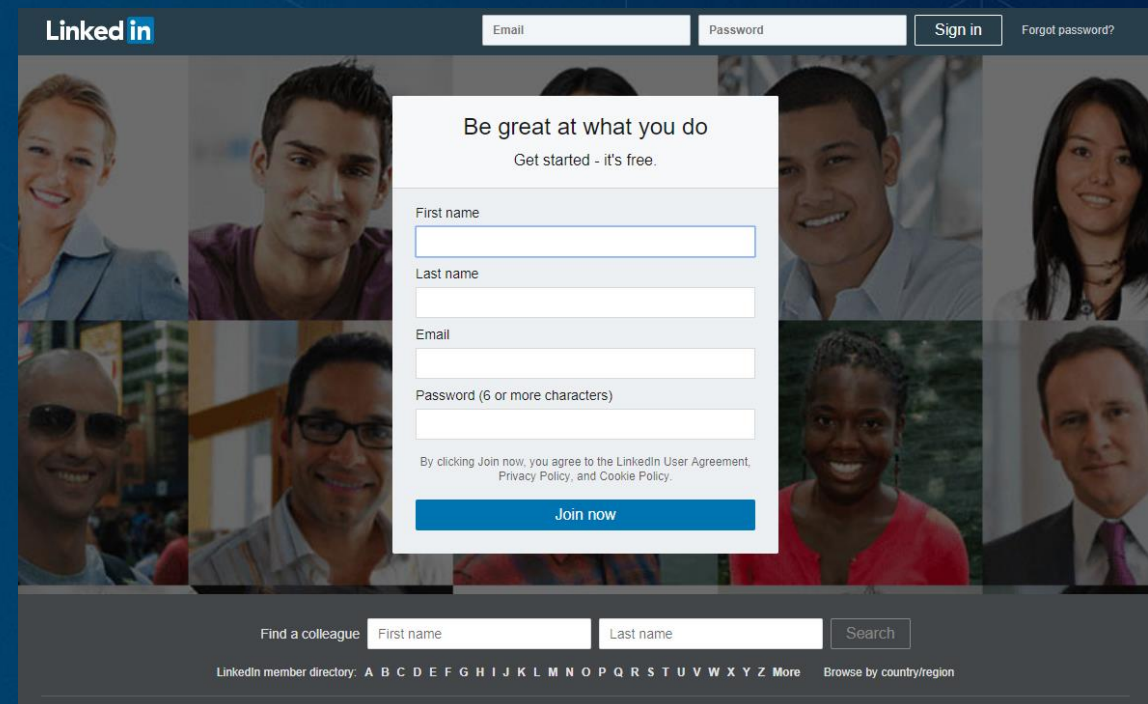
Linked in

Email

Password

Sign in

Forgot password?

Be great at what you do

Get started - it's free.

First name

Last name

Email

Password (6 or more characters)

By clicking Join now, you agree to the LinkedIn User Agreement, Privacy Policy, and Cookie Policy.

Join now

Find a colleague First name Last name Search

LinkedIn member directory: A B C D E F G H I J K L M N O P Q R S T U V W X Y Z More Browse by country/region